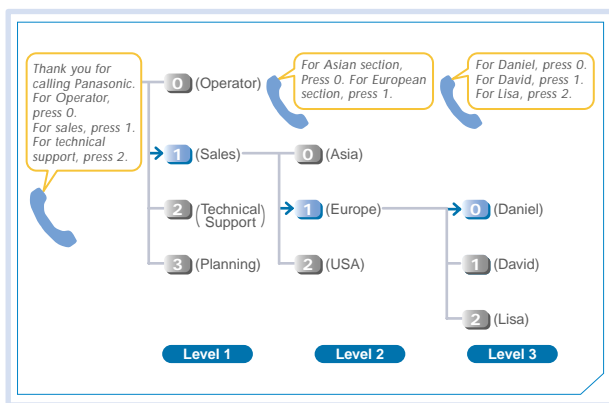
Thank you for calling Panasonic. For Operator, press 0. For sales, press 1. For technical support, press 2.

0 (Operator)

For Asian section, Press 0. For European section, press 1.

For Daniel, press 0. For David, press 1. For Lisa, press 2.

1 (Sales)

0 (Asia)

2 (Technical Support)

1 (Europe)

0 (Daniel)

3 (Planning)

2 (USA)

1 (David)

2 (Lisa)

Level 1

Level 2

Level 3